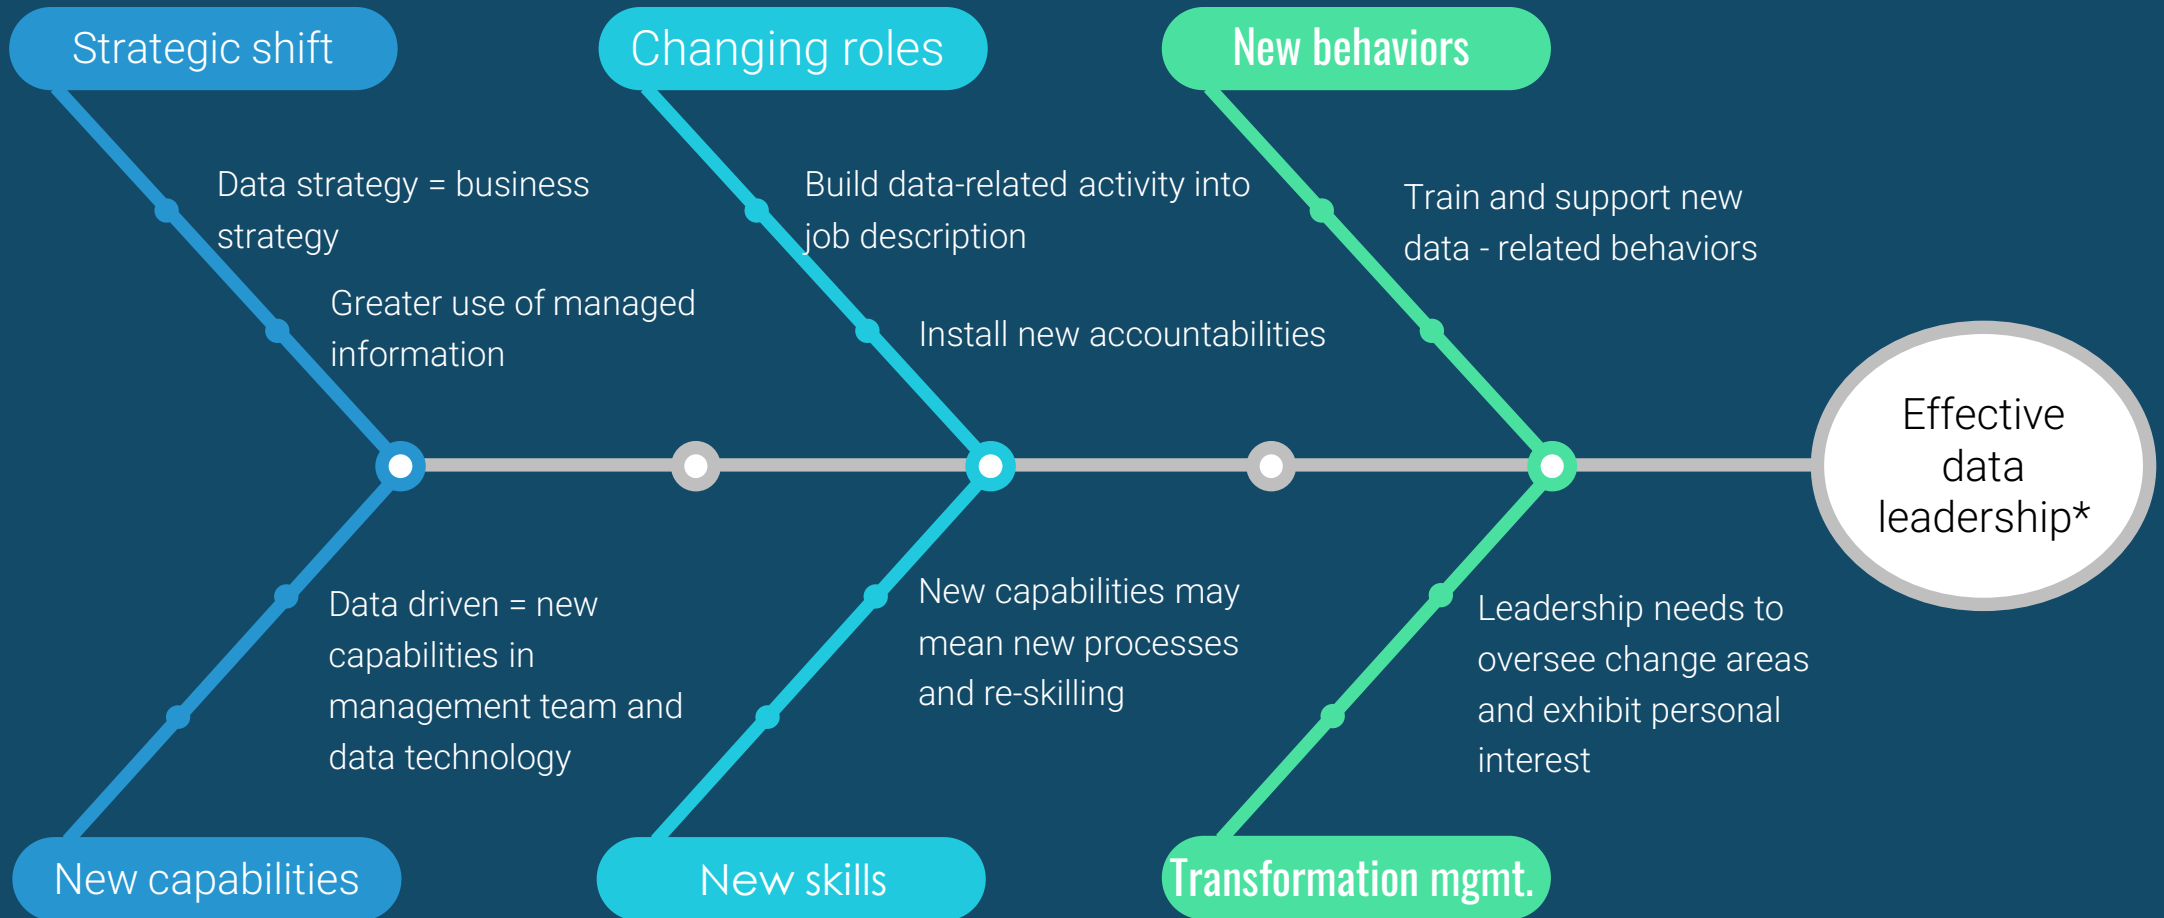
Strategic shift

Changing roles

New behaviors

Data strategy = business strategy

Greater use of managed information

Build data-related activity into job description

Install new accountabilities

Train and support new data - related behaviors

Effective data leadership*

Data driven = new capabilities in management team and data technology

New capabilities may mean new processes and re-skilling

Leadership needs to oversee change areas and exhibit personal interest

New capabilities

New skills

Transformation mgmt.